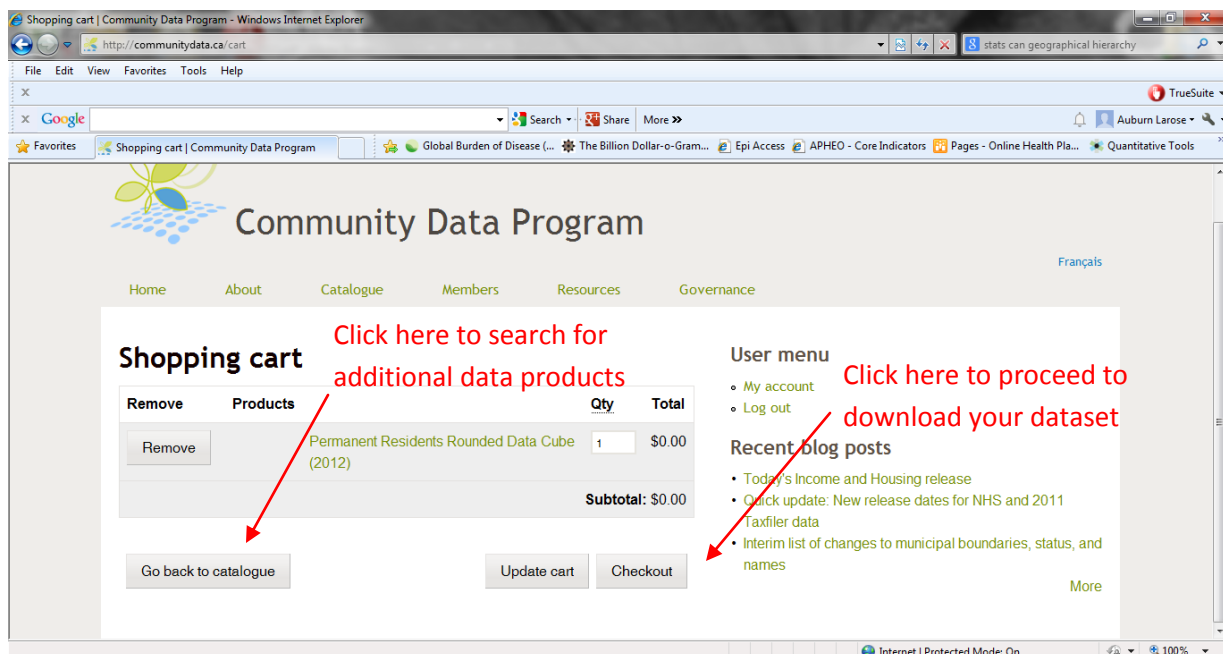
Shopping cart | Community Data Program - Windows Internet Explorer

http://communitydata.ca/cart

stats can geographical hierarchy

File Edit View Favorites Tools Help

TrueSuite

Google

Search Share More »

Auburn Larose

Favorites Shopping cart | Community Data Program

Global Burden of Disease (... The Billion Dollar-o-Gram... Epi Access APHEO - Core Indicators Pages - Online Health Pla... Quantitative Tools

Community Data Program

Français

Home About Catalogue Members Resources Governance

Shopping cart

Click here to search for additional data products

| Remove | Products | Qty | Total |
|---|---|---|---|
| Remove | Permanent Residents Rounded Data Cube (2012) | 1 | $0.00 |
| | | **Subtotal:** | $0.00 |

Go back to catalogue

Update cart Checkout

User menu

- My account
- Log out

Click here to proceed to download your dataset

Recent blog posts

- Today's Income and Housing release
- Quick update: New release dates for NHS and 2011 Taxfiler data
- Interim list of changes to municipal boundaries, status, and names

More

Internet | Protected Mode: On

100%